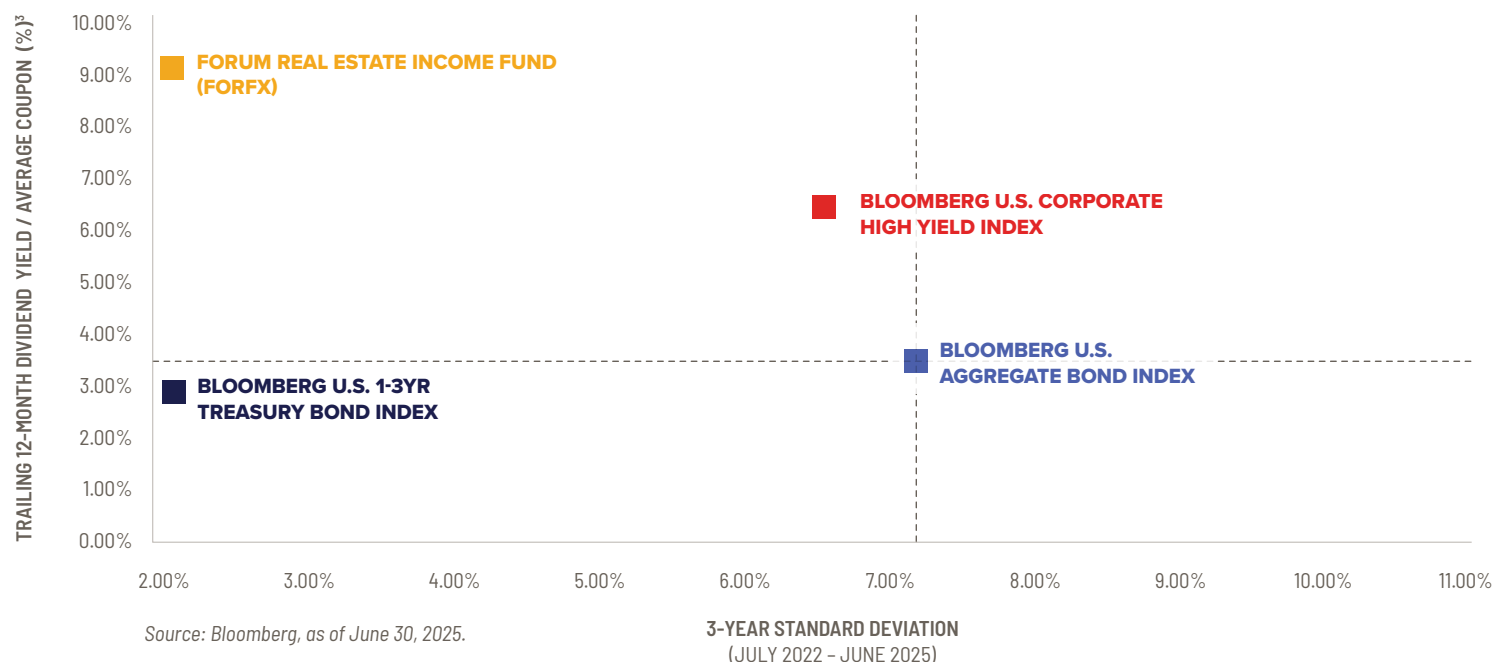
TRAILING 12-MONTH DIVIDEND YIELD / AVERAGE COUPON (%)$^3$

10.00%
9.00%
8.00%
7.00%
6.00%
5.00%
4.00%
3.00%
2.00%
1.00%
0.00%

FORUM REAL ESTATE INCOME FUND (FORFX)

BLOOMBERG U.S. CORPORATE HIGH YIELD INDEX

BLOOMBERG U.S. AGGREGATE BOND INDEX

BLOOMBERG U.S. 1-3YR TREASURY BOND INDEX

2.00% 3.00% 4.00% 5.00% 6.00% 7.00% 8.00% 9.00% 10.00% 11.00%

Source: Bloomberg, as of June 30, 2025.

3-YEAR STANDARD DEVIATION
(JULY 2022 – JUNE 2025)